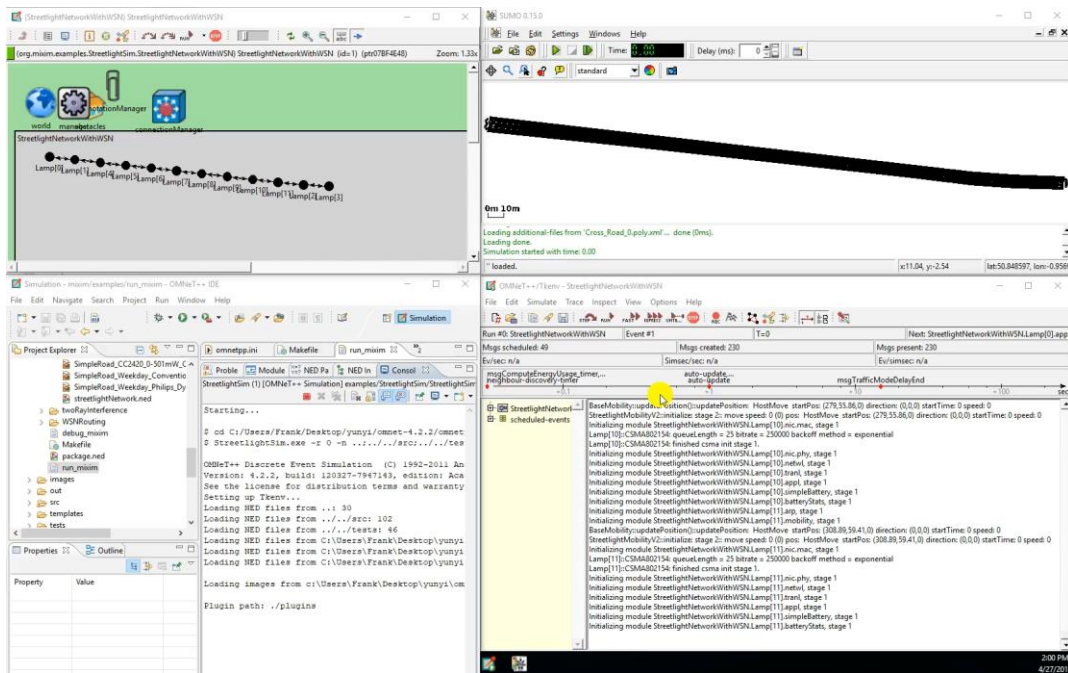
(StreetlightNetworkWithWSN) StreetlightNetworkWithWSN

(org.mixim.examples.StreetlightSim.StreetlightNetworkWithWSN) StreetlightNetworkWithWSN (id=1) (ptr07BF4E48)

Zoom: 1.33x

world manager obstacles annotationManager connectionManager

StreetlightNetworkWithWSN

Lamp[0] Lamp[1] Lamp[4] Lamp[5] Lamp[6] Lamp[7] Lamp[8] Lamp[9] Lamp[10] Lamp[11] Lamp[2] Lamp[3]

SUMO 0.15.0

File Edit Settings Windows Help

Time: 0.00

Delay (ms): 0

standard

0m 10m

Loading additional-files from 'Cross_Road_0.poly.xml'... done (0ms).
Loading done.
Simulation started with time: 0.00

loaded.

x:11.04, y:-2.54

lat:50.848597, lon:-0.956

Simulation - mixim/examples/run_mixim - OMNeT++ IDE

File Edit Navigate Search Project Run Window Help

Simulation

Project Explorer

SimpleRoad_CC2420_0-501mW_C
SimpleRoad_Weekday_Conventio
SimpleRoad_Weekday_Philips_Dy
streetlightNetwork.ned
twoRayInterference
WSNRouting
debug_mixim
Makefile
package.ned
run_mixim
images
out
src
templates
tests

Properties

Outline

Property

Value

omnetpp.ini

Makefile

run_mixim

Proble

Module

NED Pa

NED In

Consol

StreetlightSim (1) [OMNeT++ Simulation] examples/StreetlightSim/StreetlightSim

Starting...

$ cd C:/Users/Frank/Desktop/yunyi/omnet-4.2.2/omnet
$ StreetlightSim.exe -r 0 -n ..;../../src;../../tes

OMNeT++ Discrete Event Simulation (C) 1992-2011 An
Version: 4.2.2, build: 120327-7947143, edition: Aca
See the license for distribution terms and warranty
Setting up Tkenv...
Loading NED files from ..: 30
Loading NED files from ../../src: 102
Loading NED files from ../../tests: 46
Loading NED files from C:\Users\Frank\Desktop\yunyi
Loading NED files from C:\Users\Frank\Desktop\yunyi
Loading NED files from C:\Users\Frank\Desktop\yunyi

Loading images from c:\Users\Frank\Desktop\yunyi\om

Plugin path: ./plugins

OMNeT++/Tkenv - StreetlightNetworkWithWSN

File Edit Simulate Trace Inspect View Options Help

Run #0: StreetlightNetworkWithWSN

Event #1

T=0

Next: StreetlightNetworkWithWSN.Lamp[0].app

Msgs scheduled: 49

Msgs created: 230

Msgs present: 230

Ev/sec: n/a

Simsec/sec: n/a

Ev/simsec: n/a

msgComputeEnergyUsage_timer,... neighbour-discovery-timer

auto-update,... auto-update

msgTrafficModeDelayEnd

StreetlightNetwork

scheduled-events

BaseMobility::updatePosition()::updatePosition: HostMove startPos: (279,55.86,0) direction: (0,0,0) startTime: 0 speed: 0
StreetlightMobilityV2::initialize: stage 2: move speed: 0 (0) pos: HostMove startPos: (279,55.86,0) direction: (0,0,0) startTime: 0 speed: 0
Initializing module StreetlightNetworkWithWSN.Lamp[10].nic.mac, stage 1
Lamp[10]::CSMA802154: queueLength = 25 bitrate = 250000 backoff method = exponential
Lamp[10]::CSMA802154: finished csma init stage 1.
Initializing module StreetlightNetworkWithWSN.Lamp[10].nic.phy, stage 1
Initializing module StreetlightNetworkWithWSN.Lamp[10].netwl, stage 1
Initializing module StreetlightNetworkWithWSN.Lamp[10].tranl, stage 1
Initializing module StreetlightNetworkWithWSN.Lamp[10].appl, stage 1
Initializing module StreetlightNetworkWithWSN.Lamp[10].simpleBattery, stage 1
Initializing module StreetlightNetworkWithWSN.Lamp[10].batteryStats, stage 1
Initializing module StreetlightNetworkWithWSN.Lamp[11].arp, stage 1
Initializing module StreetlightNetworkWithWSN.Lamp[11].mobility, stage 1
BaseMobility::updatePosition()::updatePosition: HostMove startPos: (308.89,59.41,0) direction: (0,0,0) startTime: 0 speed: 0
StreetlightMobilityV2::initialize: stage 2: move speed: 0 (0) pos: HostMove startPos: (308.89,59.41,0) direction: (0,0,0) startTime: 0 speed: 0
Initializing module StreetlightNetworkWithWSN.Lamp[11].nic.mac, stage 1
Lamp[11]::CSMA802154: queueLength = 25 bitrate = 250000 backoff method = exponential
Lamp[11]::CSMA802154: finished csma init stage 1.
Initializing module StreetlightNetworkWithWSN.Lamp[11].nic.phy, stage 1
Initializing module StreetlightNetworkWithWSN.Lamp[11].netwl, stage 1
Initializing module StreetlightNetworkWithWSN.Lamp[11].tranl, stage 1
Initializing module StreetlightNetworkWithWSN.Lamp[11].appl, stage 1
Initializing module StreetlightNetworkWithWSN.Lamp[11].simpleBattery, stage 1
Initializing module StreetlightNetworkWithWSN.Lamp[11].batteryStats, stage 1

2:00 PM
4/27/201